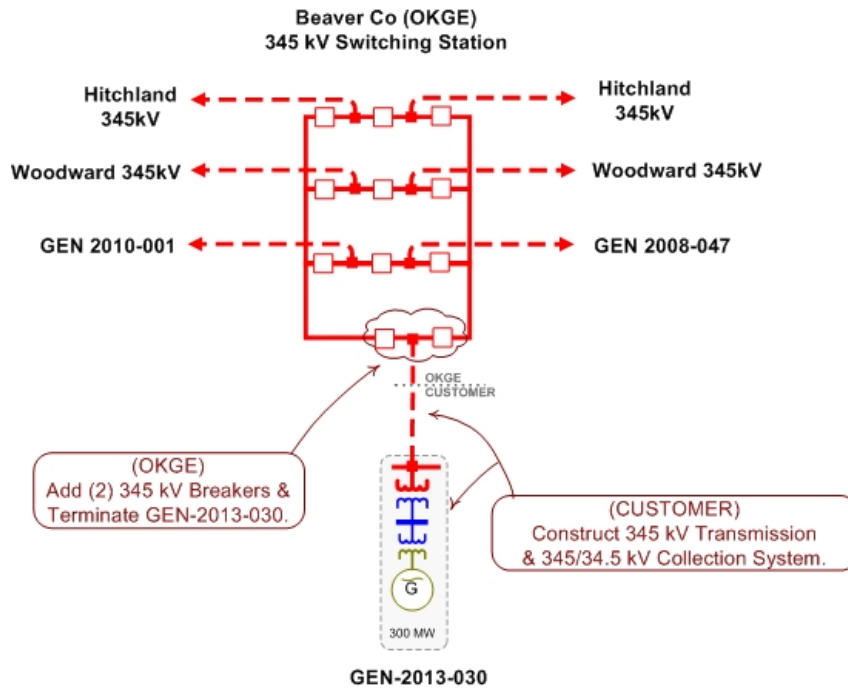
Beaver Co (OKGE)
345 kV Switching Station

Hitchland 345kV

Hitchland 345kV

Woodward 345kV

Woodward 345kV

GEN 2010-001

GEN 2008-047

OKGE
CUSTOMER

(OKGE)
Add (2) 345 kV Breakers & Terminate GEN-2013-030.

(CUSTOMER)
Construct 345 kV Transmission & 345/34.5 kV Collection System.

G

300 MW

GEN-2013-030